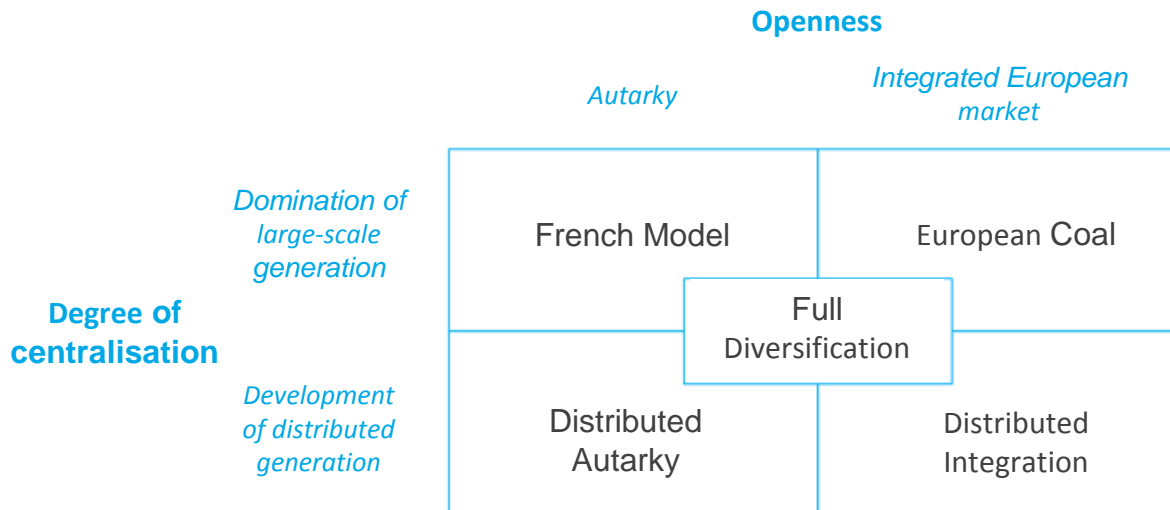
Openness

Autarky

Integrated European market

Degree of centralisation

Domination of large-scale generation

Development of distributed generation

French Model

European Coal

Full Diversification

Distributed Autarky

Distributed Integration